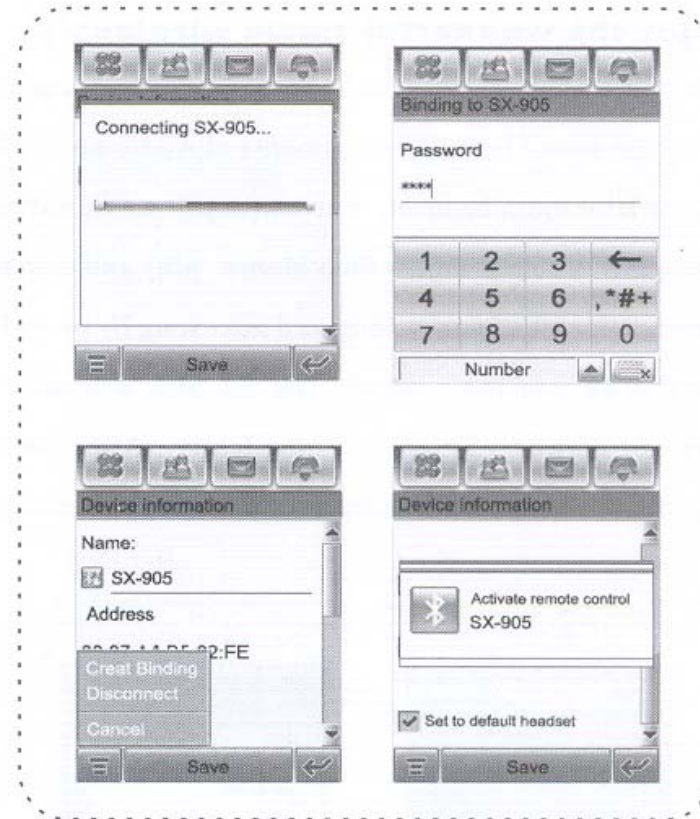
Connecting SX-905...

Save

Binding to SX-905

Password

****

| 1 | 2 | 3 | ← |
|---|---|---|---|
| 4 | 5 | 6 | ,*#+ |
| 7 | 8 | 9 | 0 |

Number

Device information

Name:

SX-905

Address

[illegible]:FE

Creat Binding

Disconnect

Cancel

Save

Device information

Activate remote control SX-905

Set to default headset

Save